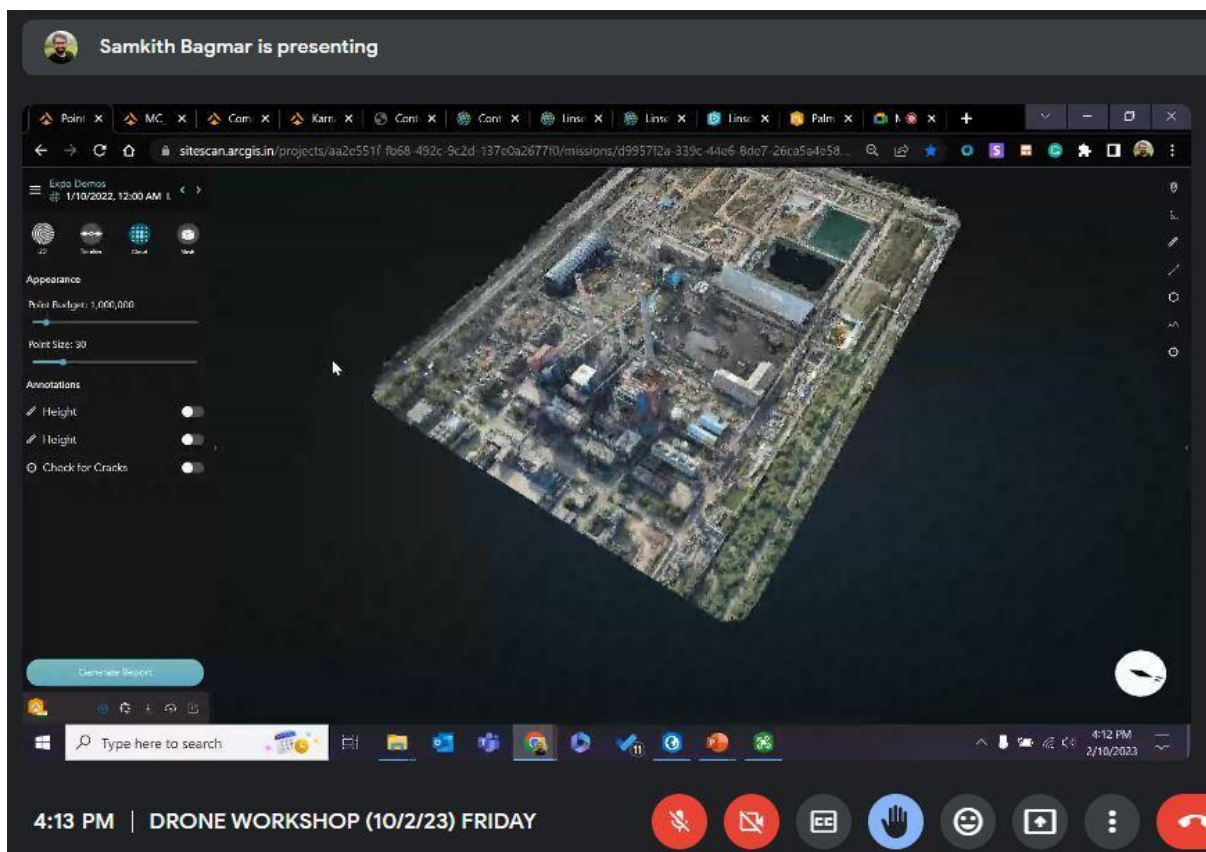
Samkith Bagmar is presenting

Point × MC × Com × Karn × Cont × Cont × Linsc × Linsc × Linsc × Palm × M ×

sitescan.arcgis.in/projects/aa2e551f-fb68-492c-9c2d-137e0a2677f0/missions/d9957f2a-339c-44e6-8de7-26ca5a4e58...

Expo Demos
1/10/2022, 12:00 AM

Appearance

Point Budget: 1,000,000

Point Size: 30

Annotations

Height

Height

Check for Cracks

Generate Report

Type here to search

4:12 PM
2/10/2023

4:13 PM | DRONE WORKSHOP (10/2/23) FRIDAY